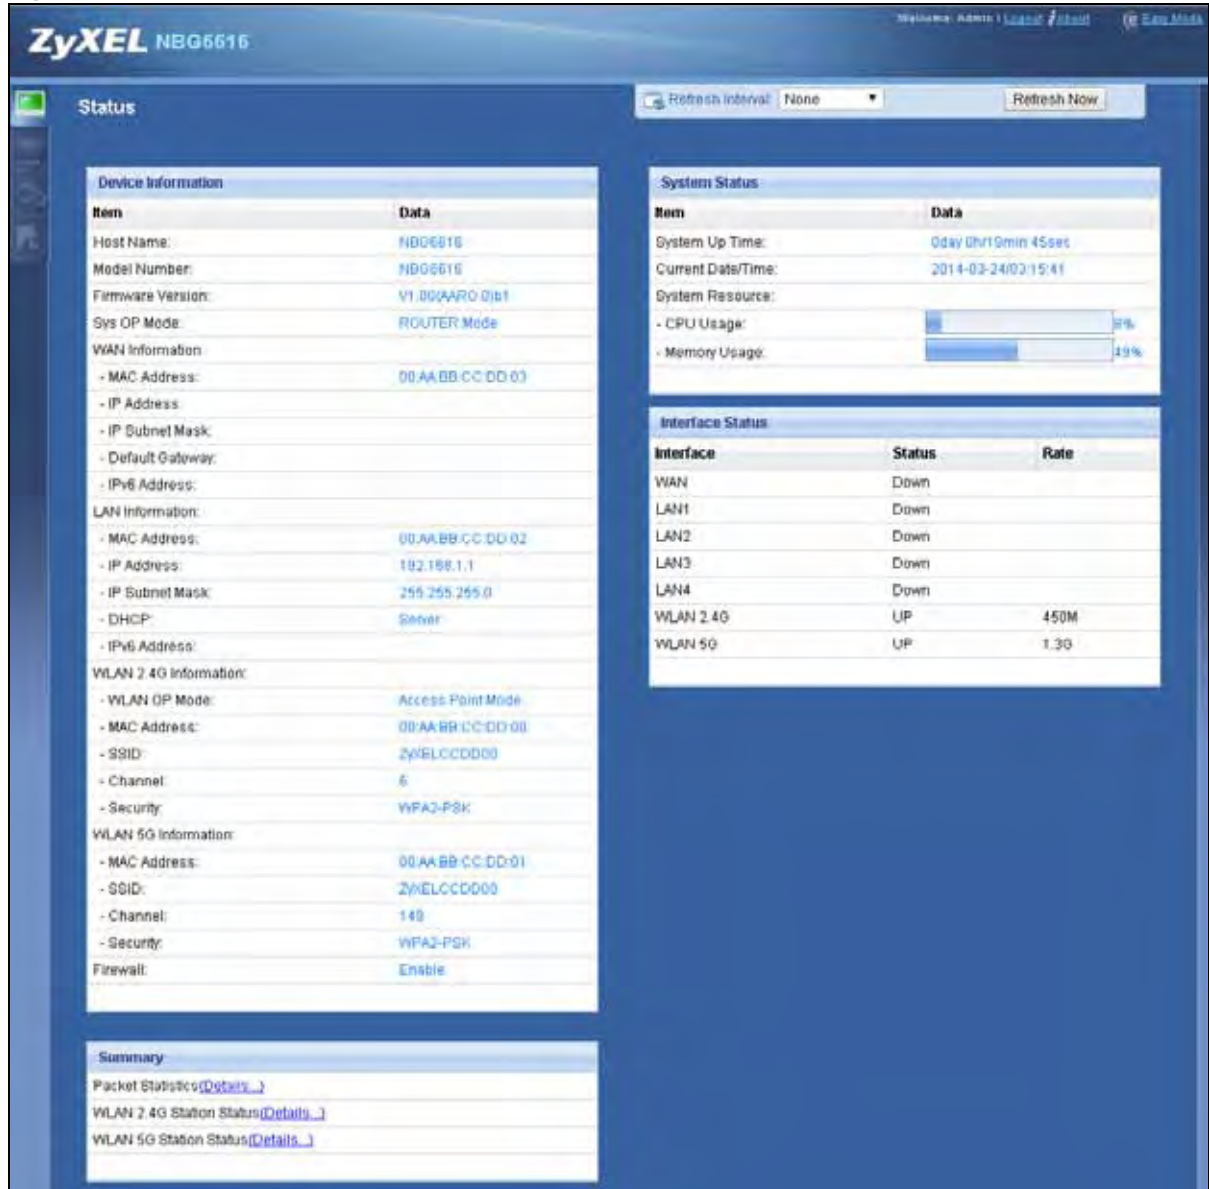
ZyXEL NBG6616

Welcome: Admin | Logout | About   Easy Mode

Status

Refresh Interval: None   Refresh Now

Device Information

| Item | Data |
|---|---|
| Host Name: | NBG6616 |
| Model Number: | NBG6616 |
| Firmware Version: | V1.00(AARO.0)b1 |
| Sys OP Mode: | ROUTER Mode |
| WAN Information: | |
| - MAC Address: | 00:AA:BB:CC:DD:03 |
| - IP Address: | |
| - IP Subnet Mask: | |
| - Default Gateway: | |
| - IPv6 Address: | |
| LAN Information: | |
| - MAC Address: | 00:AA:BB:CC:DD:02 |
| - IP Address: | 192.168.1.1 |
| - IP Subnet Mask: | 255.255.255.0 |
| - DHCP: | Server |
| - IPv6 Address: | |
| WLAN 2.4G Information: | |
| - WLAN OP Mode: | Access Point Mode |
| - MAC Address: | 00:AA:BB:CC:DD:00 |
| - SSID: | ZyXELCCDD00 |
| - Channel: | 6 |
| - Security: | WPA2-PSK |
| WLAN 5G Information: | |
| - MAC Address: | 00:AA:BB:CC:DD:01 |
| - SSID: | ZyXELCCDD00 |
| - Channel: | 149 |
| - Security: | WPA2-PSK |
| Firewall: | Enable |

Summary

Packet Statistics(Details...)
WLAN 2.4G Station Status(Details...)
WLAN 5G Station Status(Details...)

System Status

| Item | Data |
|---|---|
| System Up Time: | 0day 0hr19min 45sec |
| Current Date/Time: | 2014-03-24/03:15:41 |
| System Resource: | |
| - CPU Usage: | 9% |
| - Memory Usage: | 49% |

Interface Status

| Interface | Status | Rate |
|---|---|---|
| WAN | Down | |
| LAN1 | Down | |
| LAN2 | Down | |
| LAN3 | Down | |
| LAN4 | Down | |
| WLAN 2.4G | UP | 450M |
| WLAN 5G | UP | 1.3G |